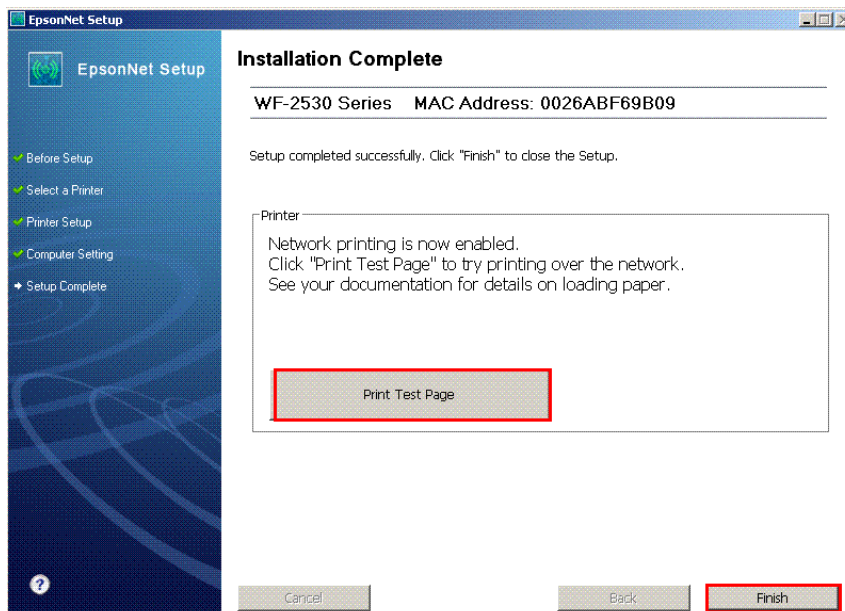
EpsonNet Setup

EpsonNet Setup

Before Setup
Select a Printer
Printer Setup
Computer Setting
Setup Complete

Installation Complete

WF-2530 Series MAC Address: 0026ABF69B09

Setup completed successfully. Click "Finish" to close the Setup.

Printer

Network printing is now enabled.
Click "Print Test Page" to try printing over the network.
See your documentation for details on loading paper.

Print Test Page

?

Cancel

Back

Finish